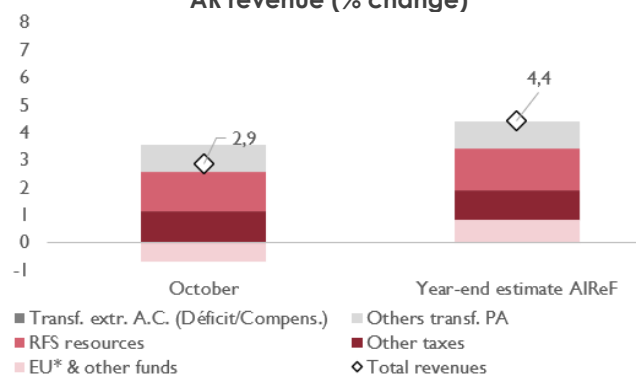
AR revenue (% change)

8
7
6
5
4
3
2
1
0
-1

2,9
4,4

October
Year-end estimate AIReF

Transf. extr. A.C. (Déficit/Compens.)
Others transf. PA
RFS resources
Other taxes
EU* & other funds
Total revenues